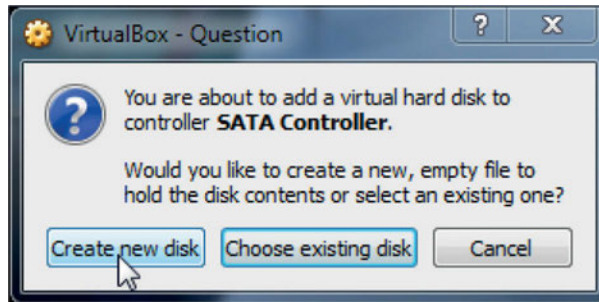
VirtualBox - Question

?

X

You are about to add a virtual hard disk to controller **SATA Controller**.

Would you like to create a new, empty file to hold the disk contents or select an existing one?

Create new disk

Choose existing disk

Cancel